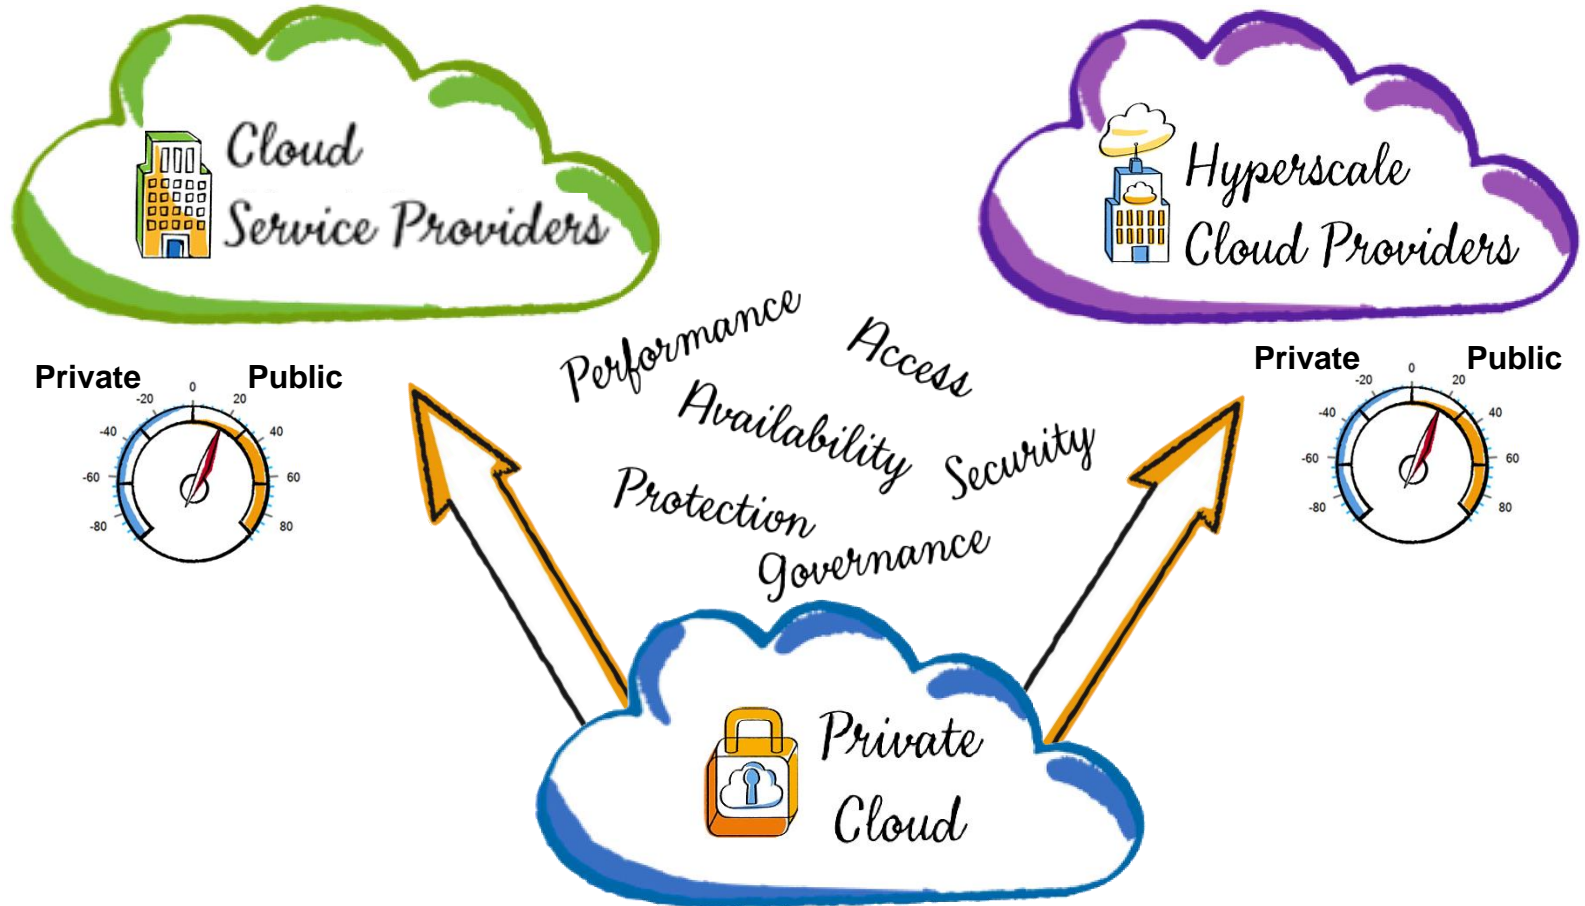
Cloud Service Providers

Hyperscale Cloud Providers

Private

Public

-20
0
20
-40
40
-60
60
-80
80

Performance

Access

Availability

Security

Protection

Governance

Private

Public

-20
0
20
-40
40
-60
60
-80
80

Private Cloud